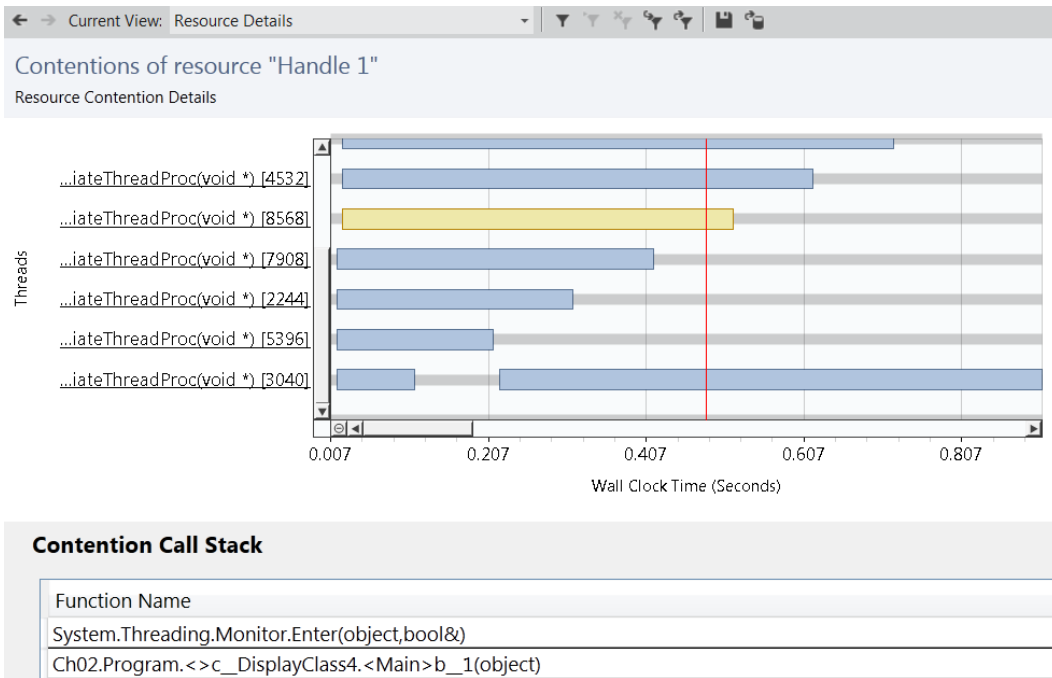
Current View: Resource Details

Contentions of resource "Handle 1"

Resource Contention Details

Threads

...iateThreadProc(void *) [4532]

...iateThreadProc(void *) [8568]

...iateThreadProc(void *) [7908]

...iateThreadProc(void *) [2244]

...iateThreadProc(void *) [5396]

...iateThreadProc(void *) [3040]

0.007 0.207 0.407 0.607 0.807

Wall Clock Time (Seconds)

Contention Call Stack

| Function Name |
|---|
| System.Threading.Monitor.Enter(object,bool&) |
| Ch02.Program.<>c__DisplayClass4.<Main>b__1(object) |